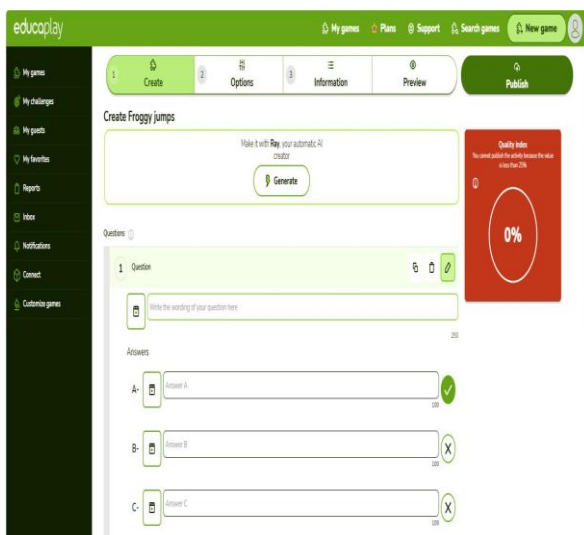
educaplay

My games Plans Support Search games New game

My games
My challenges
My guests
My favorites
Reports
Inbox
Notifications
Connect
Customize games

1 Create
2 Options
3 Information
Preview
Publish

Create Froggy jumps

Make it with Ray, your automatic AI creator

Generate

Quality index
You cannot publish the activity because the value is less than 25%

0%

Questions

1 Question

Write the wording of your question here

250

Answers

A- Answer A
100

B- Answer B
100

C- Answer C
100